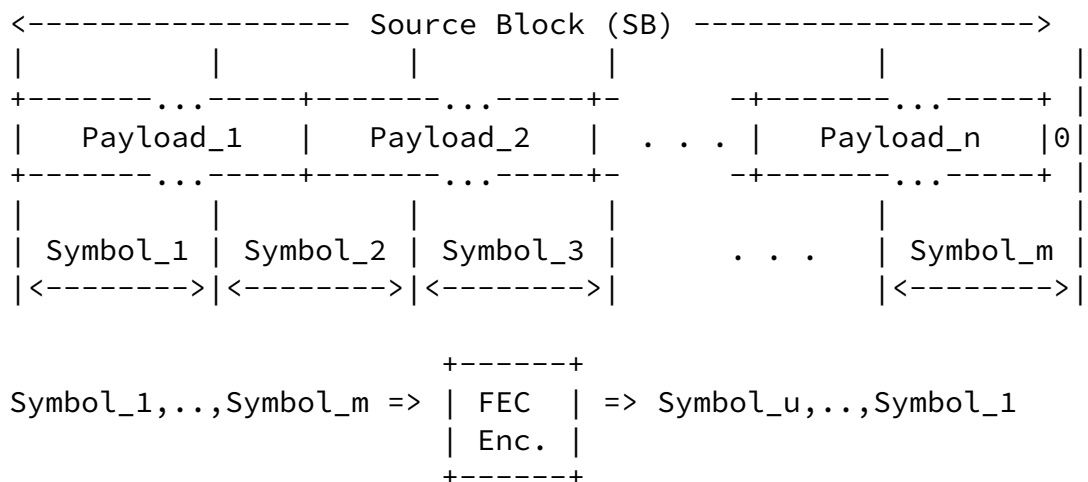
<------------------ Source Block (SB) ------------------>

Payload_1 | Payload_2 | . . . | Payload_n |0|

| Symbol_1 | Symbol_2 | Symbol_3 | . . . | Symbol_m |

Symbol_1,..,Symbol_m => | FEC Enc. | => Symbol_u,..,Symbol_1